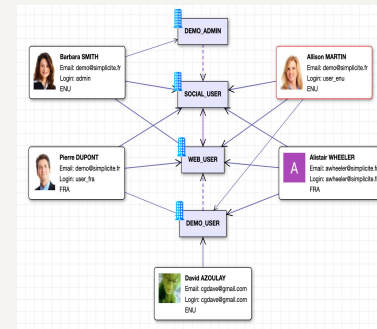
DEMO_ADMIN

Barbara SMITH
Email: demo@simplicite.fr
Login: admin
ENU

Allison MARTIN
Email: demo@simplicite.fr
Login: user_enu
ENU

SOCIAL_USER

Pierre DUPONT
Email: demo@simplicite.fr
Login: user_fra
FRA

WEB_USER

A
Alistair WHEELER
Email: awheeler@simplicite.fr
Login: awheeler@simplicite.fr
FRA

DEMO_USER

David AZOULAY
Email: cgdave@gmail.com
Login: cgdave@gmail.com
ENU